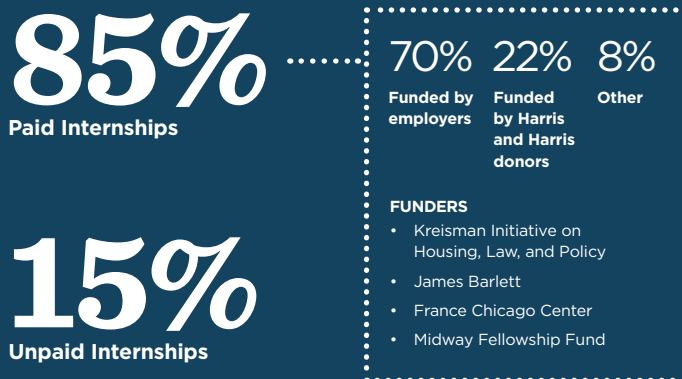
85%
Paid Internships

70%
Funded by employers

22%
Funded by Harris and Harris donors

8%
Other

FUNDERS
• Kreisman Initiative on Housing, Law, and Policy
• James Barlett
• France Chicago Center
• Midway Fellowship Fund

15%
Unpaid Internships